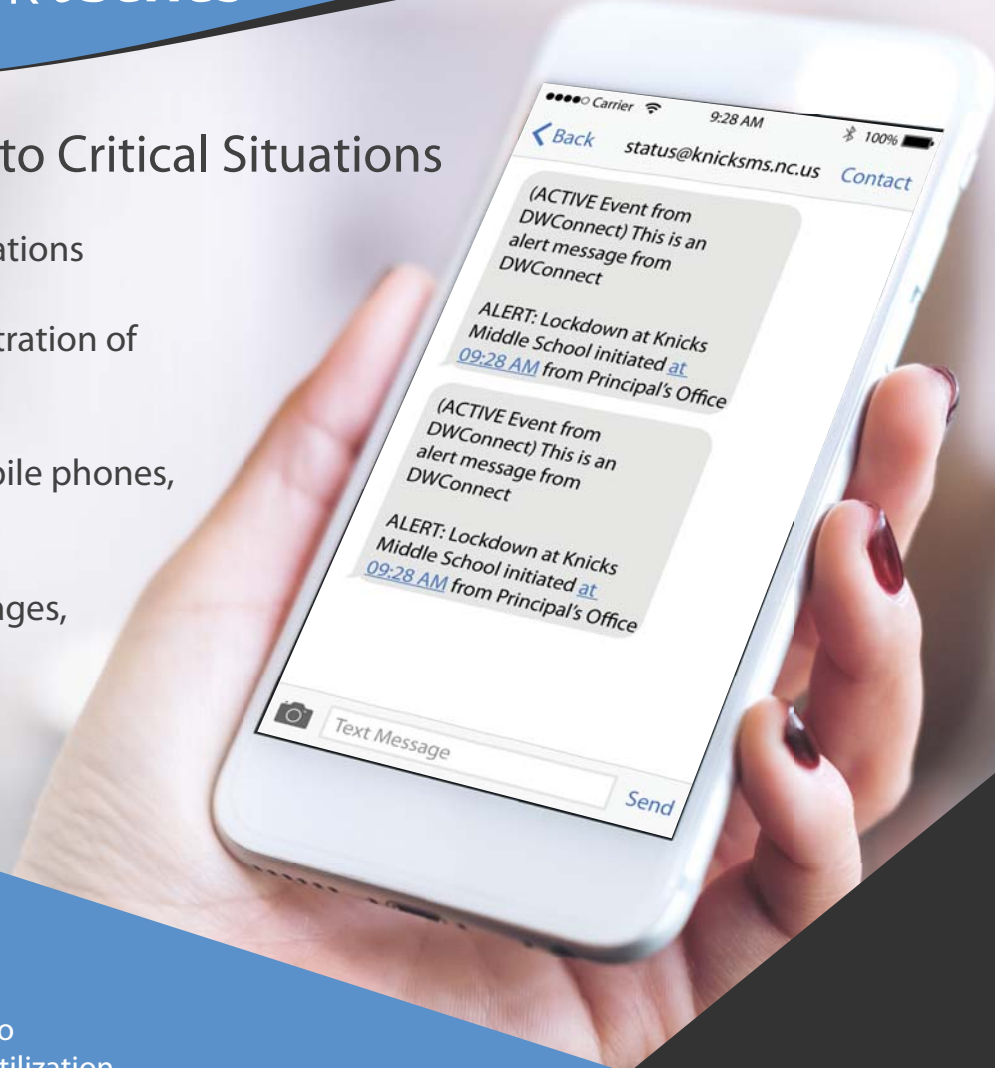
to Critical Situations

ations

tration of

bile phones,

nges,

o
tilization

●●●●○ Carrier 9:28 AM 100%

Back status@knicksms.nc.us Contact

(ACTIVE Event from DWConnect) This is an alert message from DWConnect

ALERT: Lockdown at Knicks Middle School initiated at 09:28 AM from Principal's Office

(ACTIVE Event from DWConnect) This is an alert message from DWConnect

ALERT: Lockdown at Knicks Middle School initiated at 09:28 AM from Principal's Office

Text Message

Send